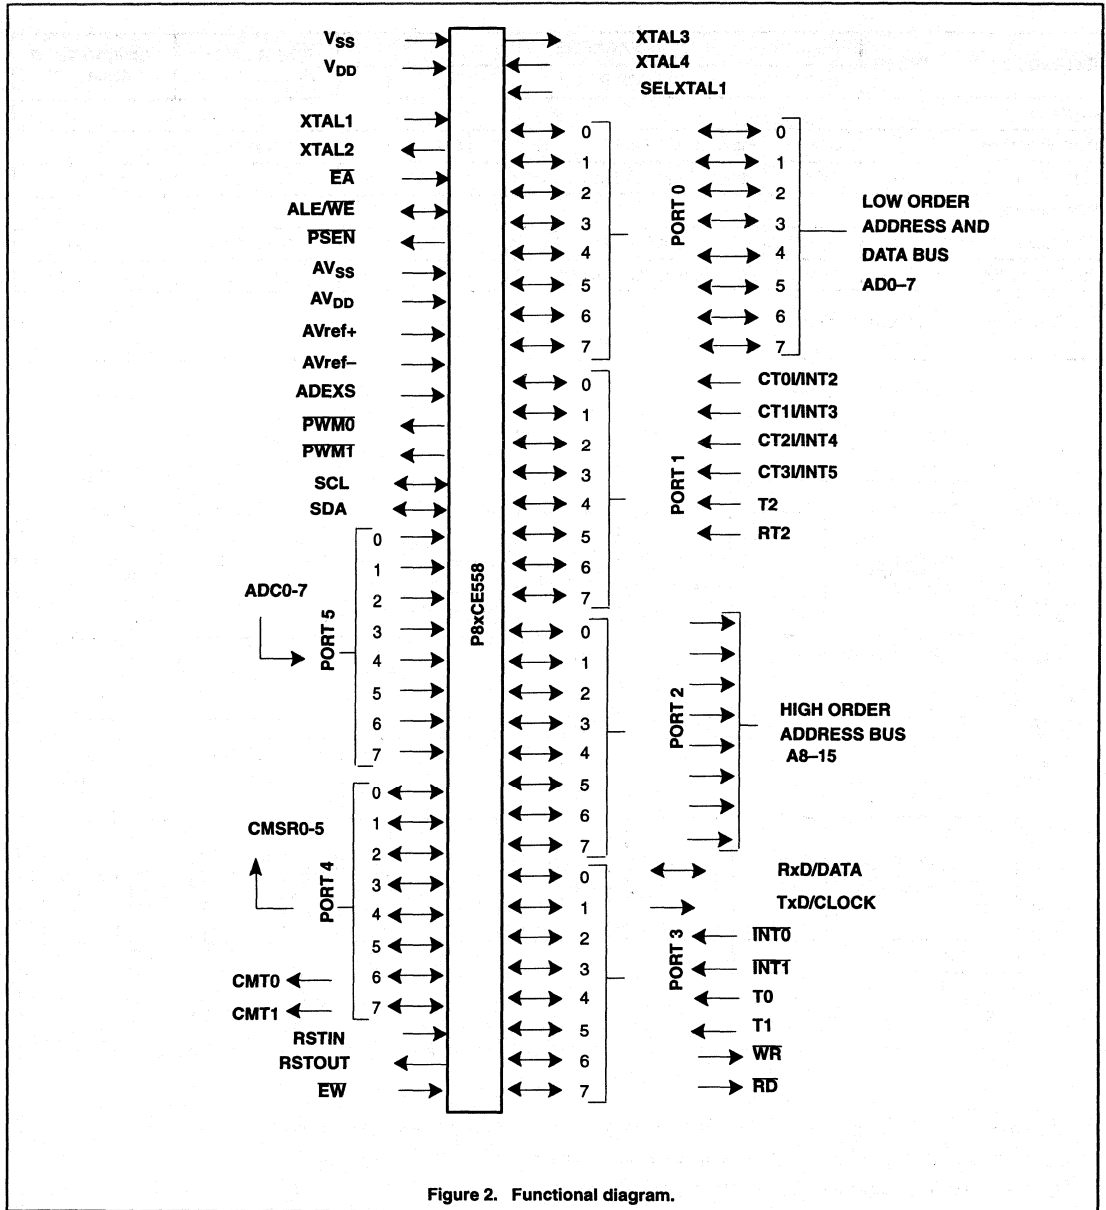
$V_{SS}$
$V_{DD}$
XTAL1
XTAL2
$\overline{EA}$
ALE/$\overline{WE}$
$\overline{PSEN}$
$AV_{SS}$
$AV_{DD}$
AVref+
AVref–
ADEXS
$\overline{PWM0}$
$\overline{PWM1}$
SCL
SDA

ADC0-7
PORT 5
0
1
2
3
4
5
6
7

CMSR0-5
PORT 4
0
1
2
3
4
5
6
7
CMT0
CMT1
RSTIN
RSTOUT
$\overline{EW}$

P8xCE558

XTAL3
XTAL4
SELXTAL1

PORT 0
0
1
2
3
4
5
6
7
0
1
2
3
4
5
6
7
LOW ORDER ADDRESS AND DATA BUS AD0–7

PORT 1
0
1
2
3
4
5
6
7
CT0I/INT2
CT1I/INT3
CT2I/INT4
CT3I/INT5
T2
RT2

PORT 2
0
1
2
3
4
5
6
7
HIGH ORDER ADDRESS BUS A8–15

PORT 3
0
1
2
3
4
5
6
7
RxD/DATA
TxD/CLOCK
$\overline{INT0}$
$\overline{INT1}$
T0
T1
$\overline{WR}$
$\overline{RD}$

Figure 2. Functional diagram.